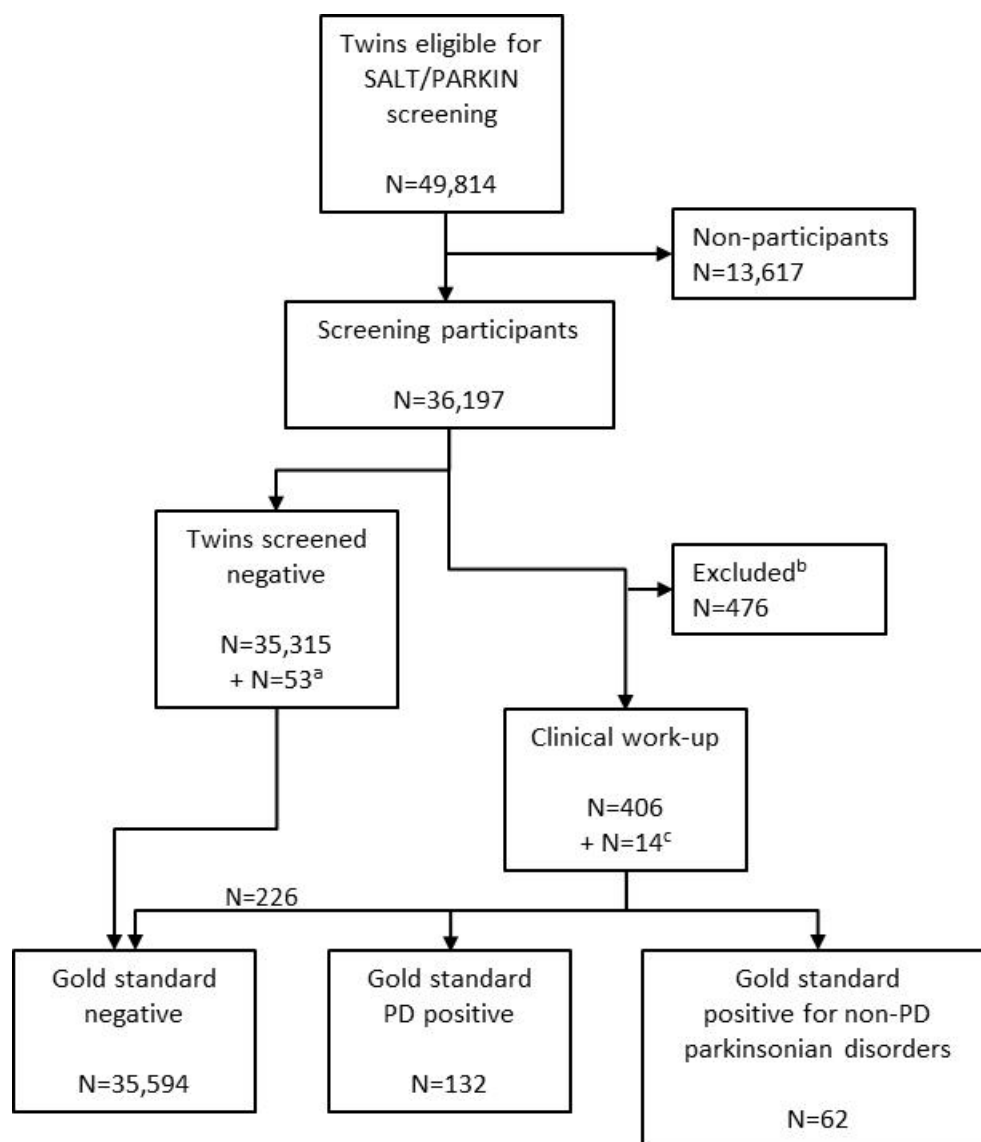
Twins eligible for SALT/PARKIN screening

N=49,814

Non-participants
N=13,617

Screening participants

N=36,197

Twins screened negative

N=35,315
+ N=53$^{a}$

Excluded$^{b}$
N=476

Clinical work-up

N=406
+ N=14$^{c}$

N=226

Gold standard negative

N=35,594

Gold standard PD positive

N=132

Gold standard positive for non-PD parkinsonian disorders

N=62